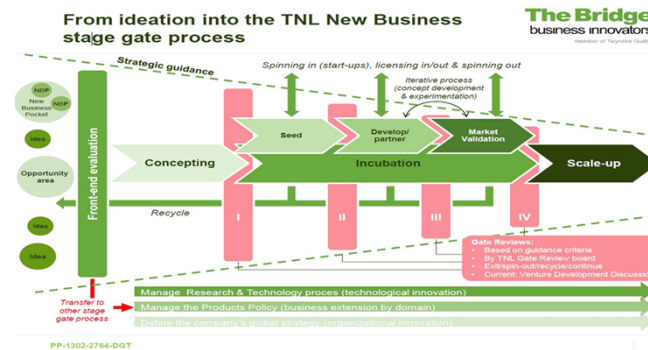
From ideation into the TNL New Business stage gate process

The Bridge business innovators
member of Twynstra Gudde

Strategic guidance

Spinning in (start-ups), licensing in/out & spinning out

Iterative process (concept development & experimentation)

NBIP
New Business Pocket
NBIP

Idea

Opportunity area

Idea

Idea

Front-end evaluation

Concepting

Seed

Develop/ partner

Market Validation

Incubation

Scale-up

Recycle

I

II

III

IV

Gate Reviews:
Based on guidance criteria
By TNL Gate Review board
Exit/spin-out/recycle/continue
Current: Venture Development Discussion

Transfer to other stage gate process

Manage Research & Technology proces (technological innovation)

Manage the Products Policy (business extension by domain)

Define the company's global strategy (organizational innovation)

PP-1302-2764-DGT